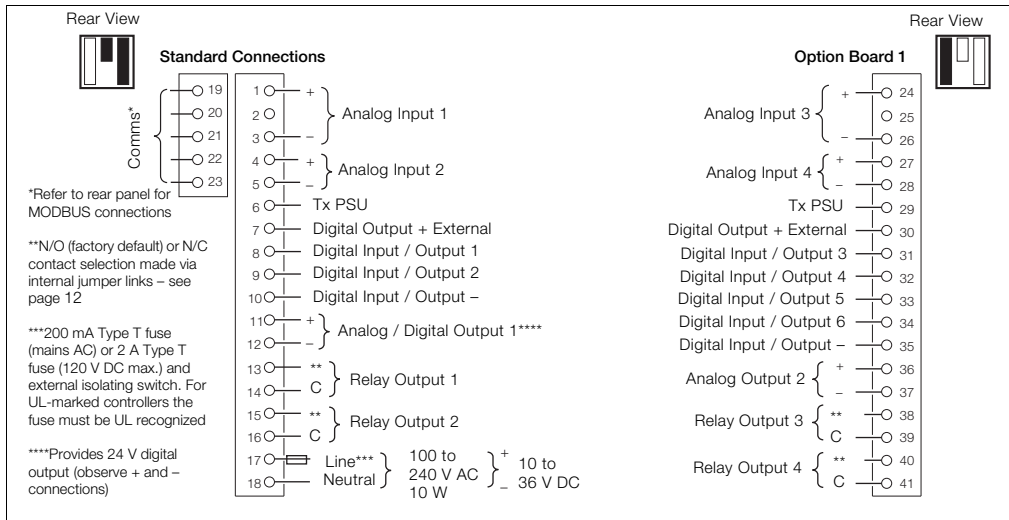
Rear View

Standard Connections

Comms*

19
20
21
22
23

*Refer to rear panel for MODBUS connections

**N/O (factory default) or N/C contact selection made via internal jumper links – see page 12

***200 mA Type T fuse (mains AC) or 2 A Type T fuse (120 V DC max.) and external isolating switch. For UL-marked controllers the fuse must be UL recognized

****Provides 24 V digital output (observe + and – connections)

1 +
2
3 –
Analog Input 1

4 +
5 –
Analog Input 2

6 Tx PSU
7 Digital Output + External
8 Digital Input / Output 1
9 Digital Input / Output 2
10 Digital Input / Output –

11 +
12 –
Analog / Digital Output 1****

13 **
14 C
Relay Output 1

15 **
16 C
Relay Output 2

17 Line***
18 Neutral
100 to 240 V AC 10 W
+ – 10 to 36 V DC

Rear View

Option Board 1

Analog Input 3 + 24, 25, – 26
Analog Input 4 + 27, – 28
Tx PSU 29
Digital Output + External 30
Digital Input / Output 3 31
Digital Input / Output 4 32
Digital Input / Output 5 33
Digital Input / Output 6 34
Digital Input / Output – 35
Analog Output 2 + 36, – 37
Relay Output 3 ** 38, C 39
Relay Output 4 ** 40, C 41